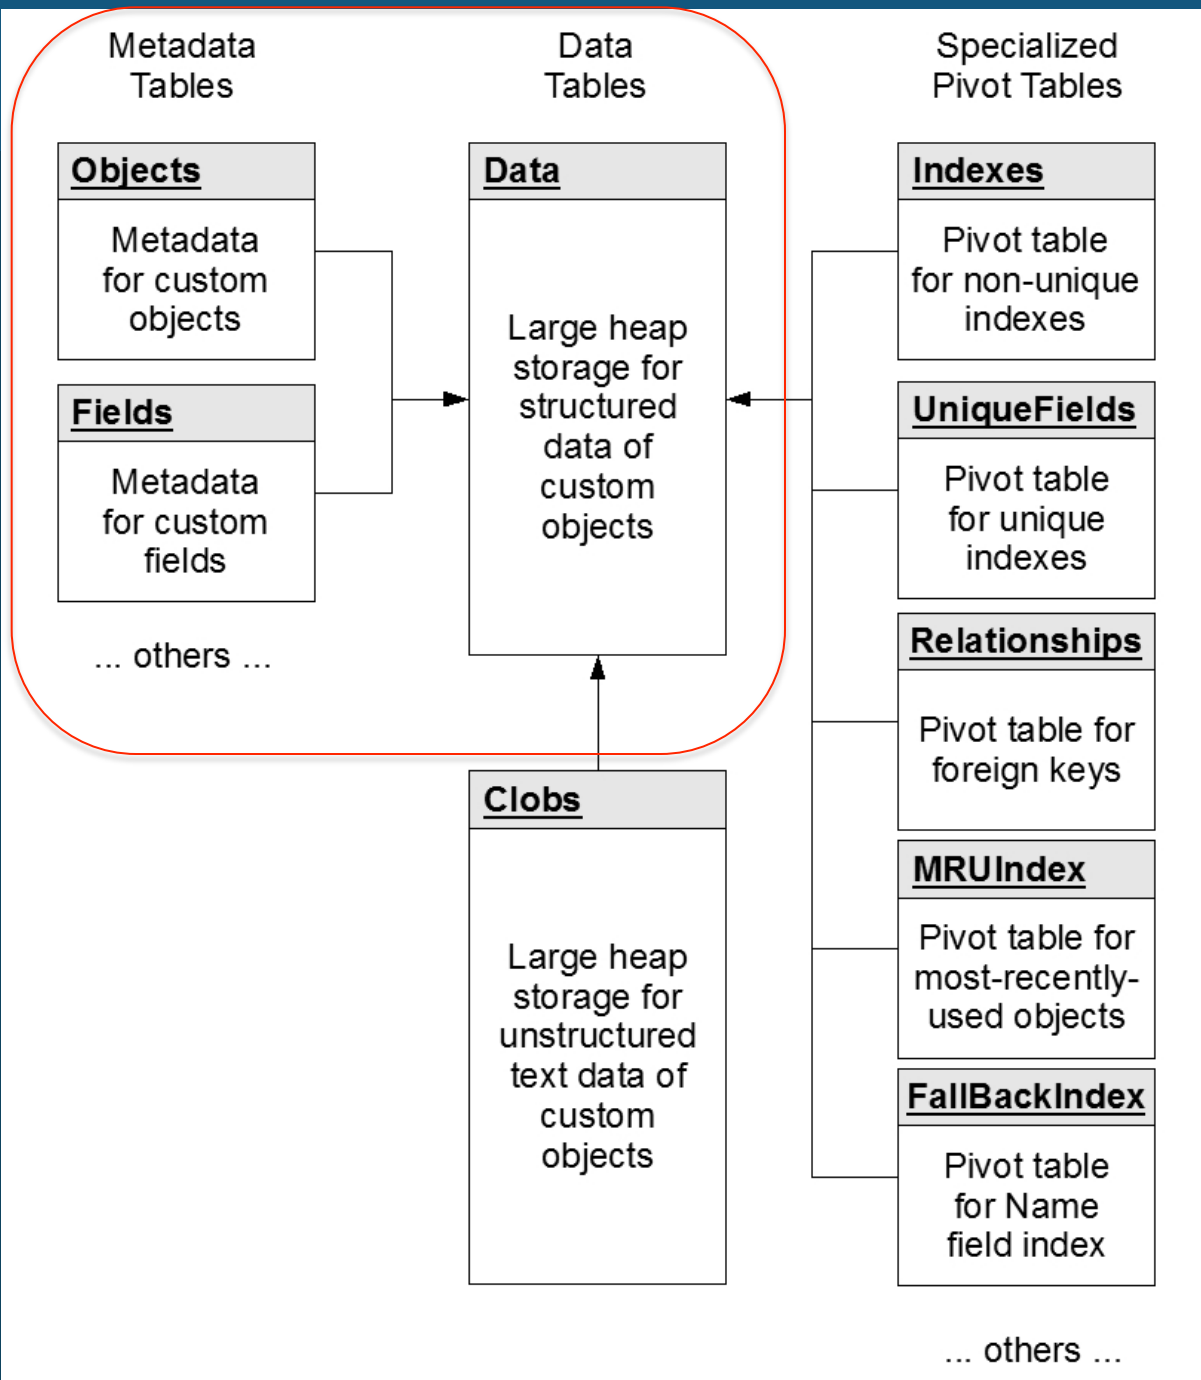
Metadata Tables

Objects

Metadata for custom objects

Fields

Metadata for custom fields

... others ...

Data Tables

Data

Large heap storage for structured data of custom objects

Clobs

Large heap storage for unstructured text data of custom objects

Specialized Pivot Tables

Indexes

Pivot table for non-unique indexes

UniqueFields

Pivot table for unique indexes

Relationships

Pivot table for foreign keys

MRUIndex

Pivot table for most-recently-used objects

FallBackIndex

Pivot table for Name field index

... others ...